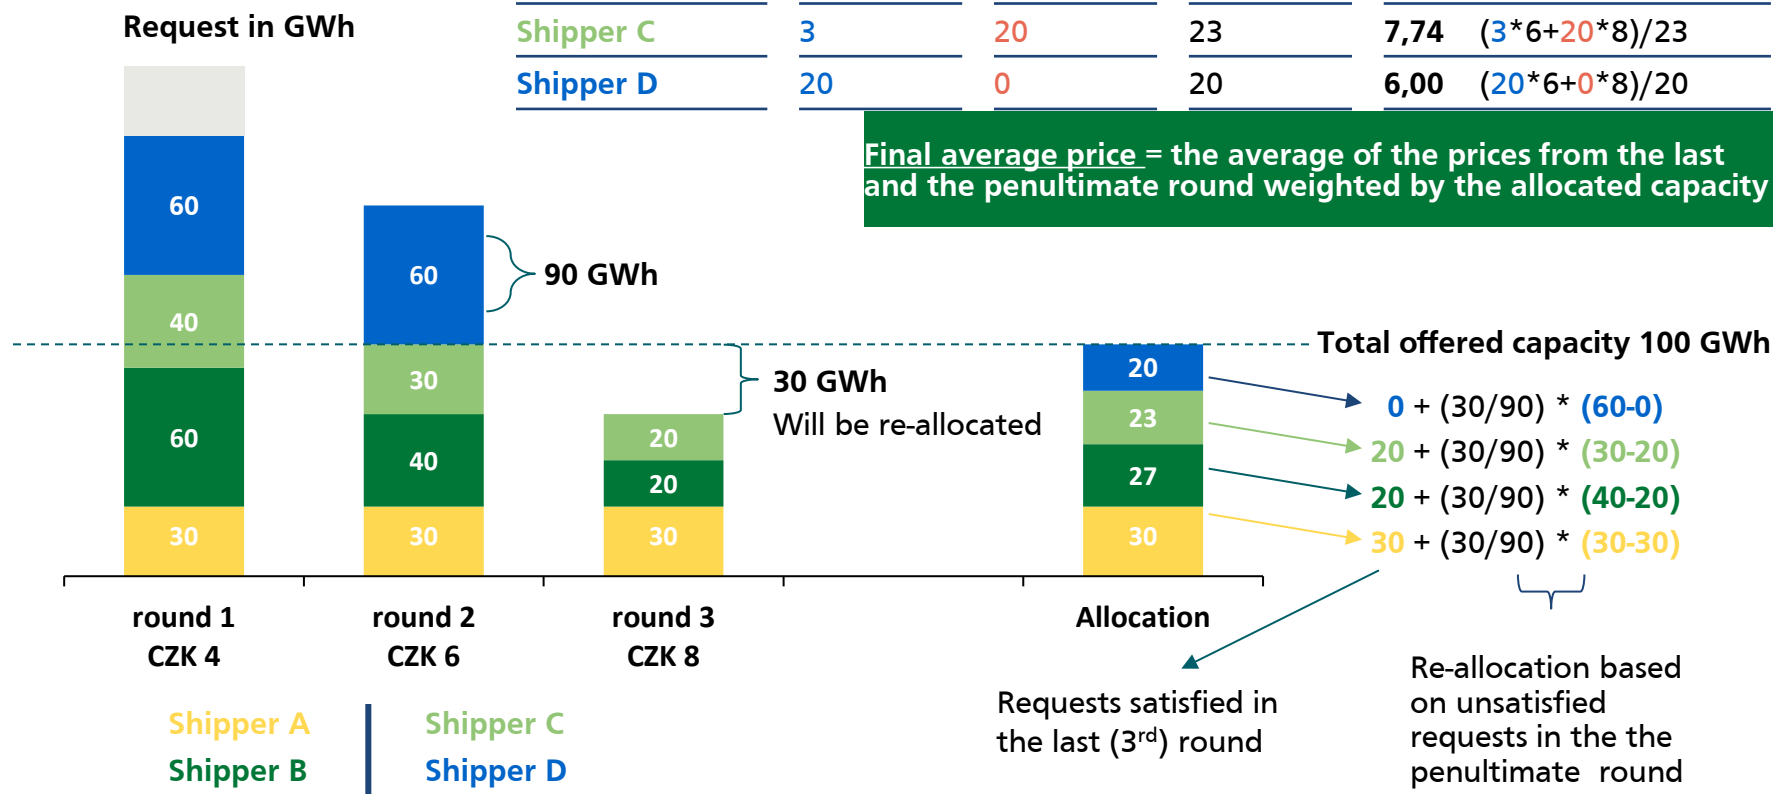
Request in GWh

| Shipper C | 3 | 20 | 23 | 7,74 | (3*6+20*8)/23 |
|---|---|---|---|---|---|
| Shipper D | 20 | 0 | 20 | 6,00 | (20*6+0*8)/20 |

Final average price = the average of the prices from the last and the penultimate round weighted by the allocated capacity

60
40
60
30

60
30
40
30

90 GWh

20
20
30

30 GWh
Will be re-allocated

Total offered capacity 100 GWh

20
23
27
30

0 + (30/90) * (60-0)
20 + (30/90) * (30-20)
20 + (30/90) * (40-20)
30 + (30/90) * (30-30)

round 1
CZK 4

round 2
CZK 6

round 3
CZK 8

Allocation

Shipper A
Shipper B

Shipper C
Shipper D

Requests satisfied in the last ($3^{rd}$) round

Re-allocation based on unsatisfied requests in the the penultimate round